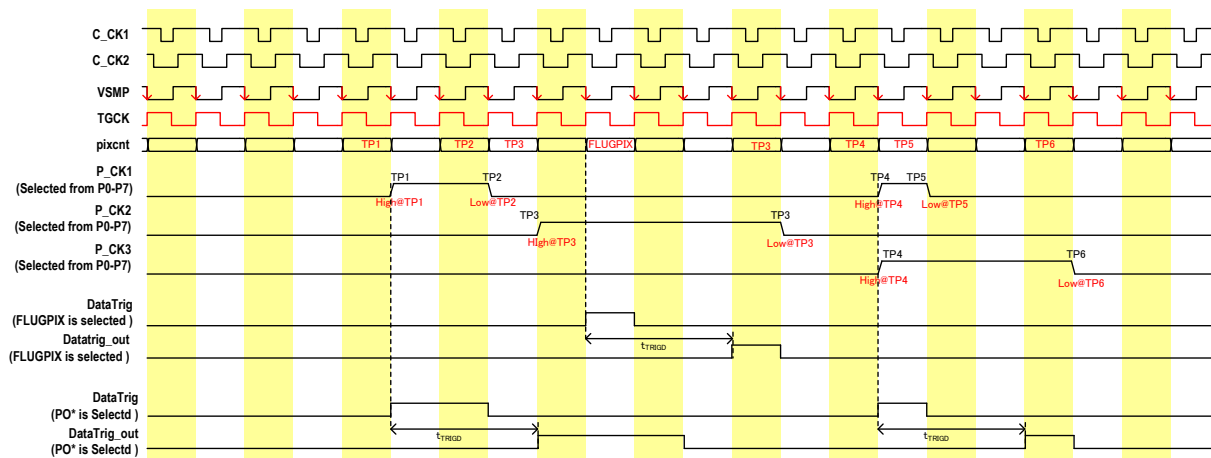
C_CK1
C_CK2
VSMP
TGCK
pixcnt
TP1 TP2 TP3 FLUGPIX TP3 TP4 TP5 TP6
P_CK1
(Selected from P0-P7)
TP1 TP2
High@TP1 Low@TP2
TP4 TP5
High@TP4 Low@TP5
P_CK2
(Selected from P0-P7)
TP3 TP3
High@TP3 Low@TP3
P_CK3
(Selected from P0-P7)
TP4 TP6
High@TP4 Low@TP6
DataTrig
(FLUGPIX is selected )
Datatrig_out
(FLUGPIX is selected )
$t_{TRIGD}$
DataTrig
(PO* is Selectd )
DataTrig_out
(PO* is Selectd )
$t_{TRIGD}$
$t_{TRIGD}$